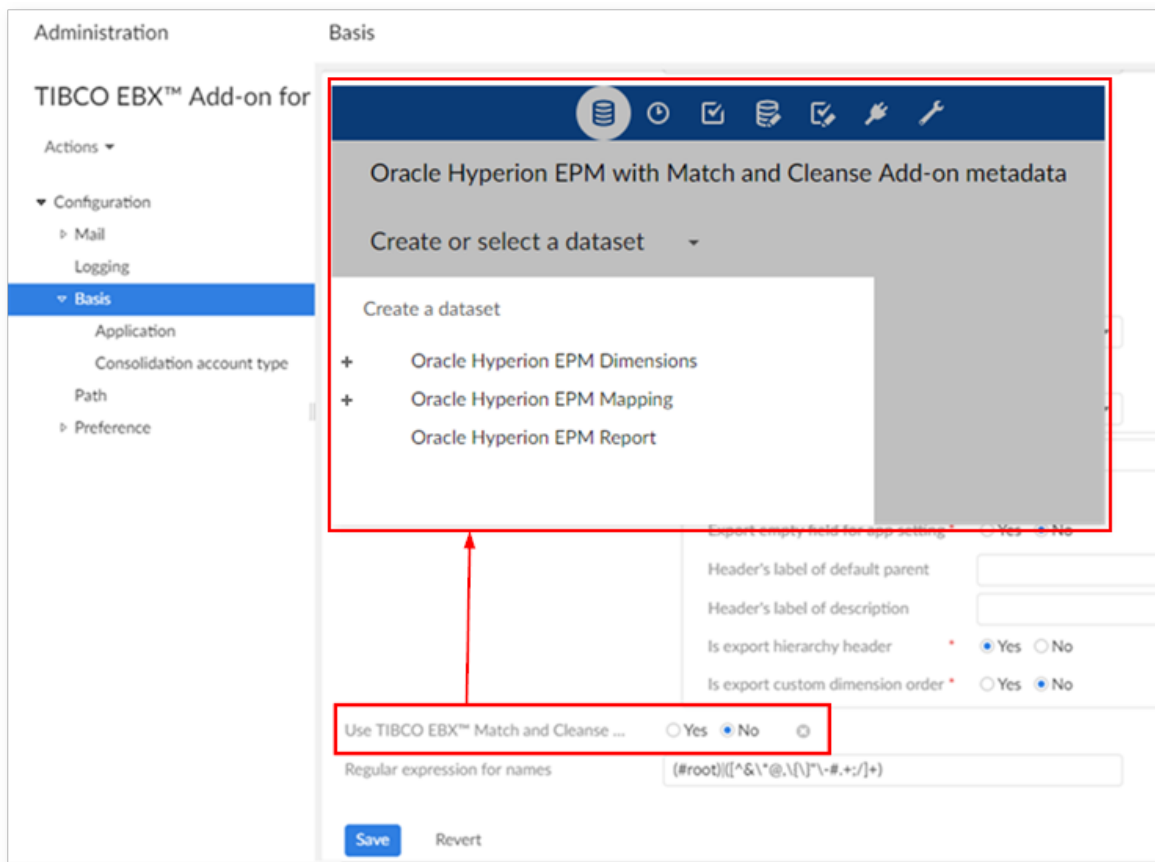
Administration

Basis

TIBCO EBX™ Add-on for

Actions

Configuration

Mail

Logging

Basis

Application

Consolidation account type

Path

Preference

Oracle Hyperion EPM with Match and Cleanse Add-on metadata

Create or select a dataset

Create a dataset

+ Oracle Hyperion EPM Dimensions

+ Oracle Hyperion EPM Mapping

Oracle Hyperion EPM Report

Export empty field for app setting * Yes No

Header's label of default parent

Header's label of description

Is export hierarchy header * Yes No

Is export custom dimension order * Yes No

Use TIBCO EBX™ Match and Cleanse ... Yes No

Regular expression for names (#root)|([^&\"@,\|[\]"\-#.+:/]+)

Save Revert